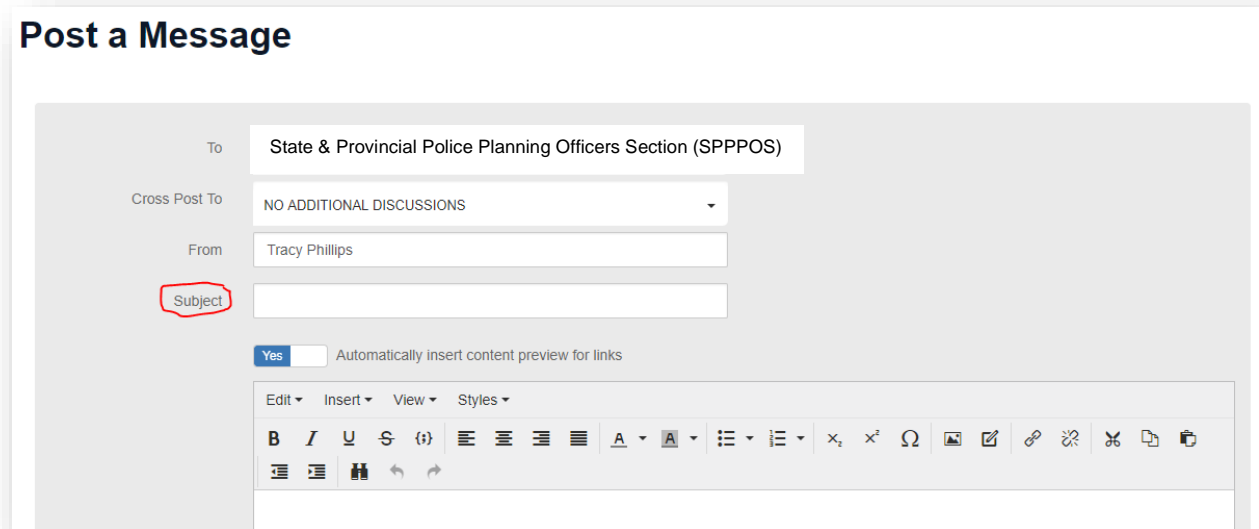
Post a Message

To
State & Provincial Police Planning Officers Section (SPPPOS)

Cross Post To
NO ADDITIONAL DISCUSSIONS

From
Tracy Phillips

Subject

Yes
Automatically insert content preview for links

Edit Insert View Styles

B I U S {;} A A $x_2$ $x^2$ Ω